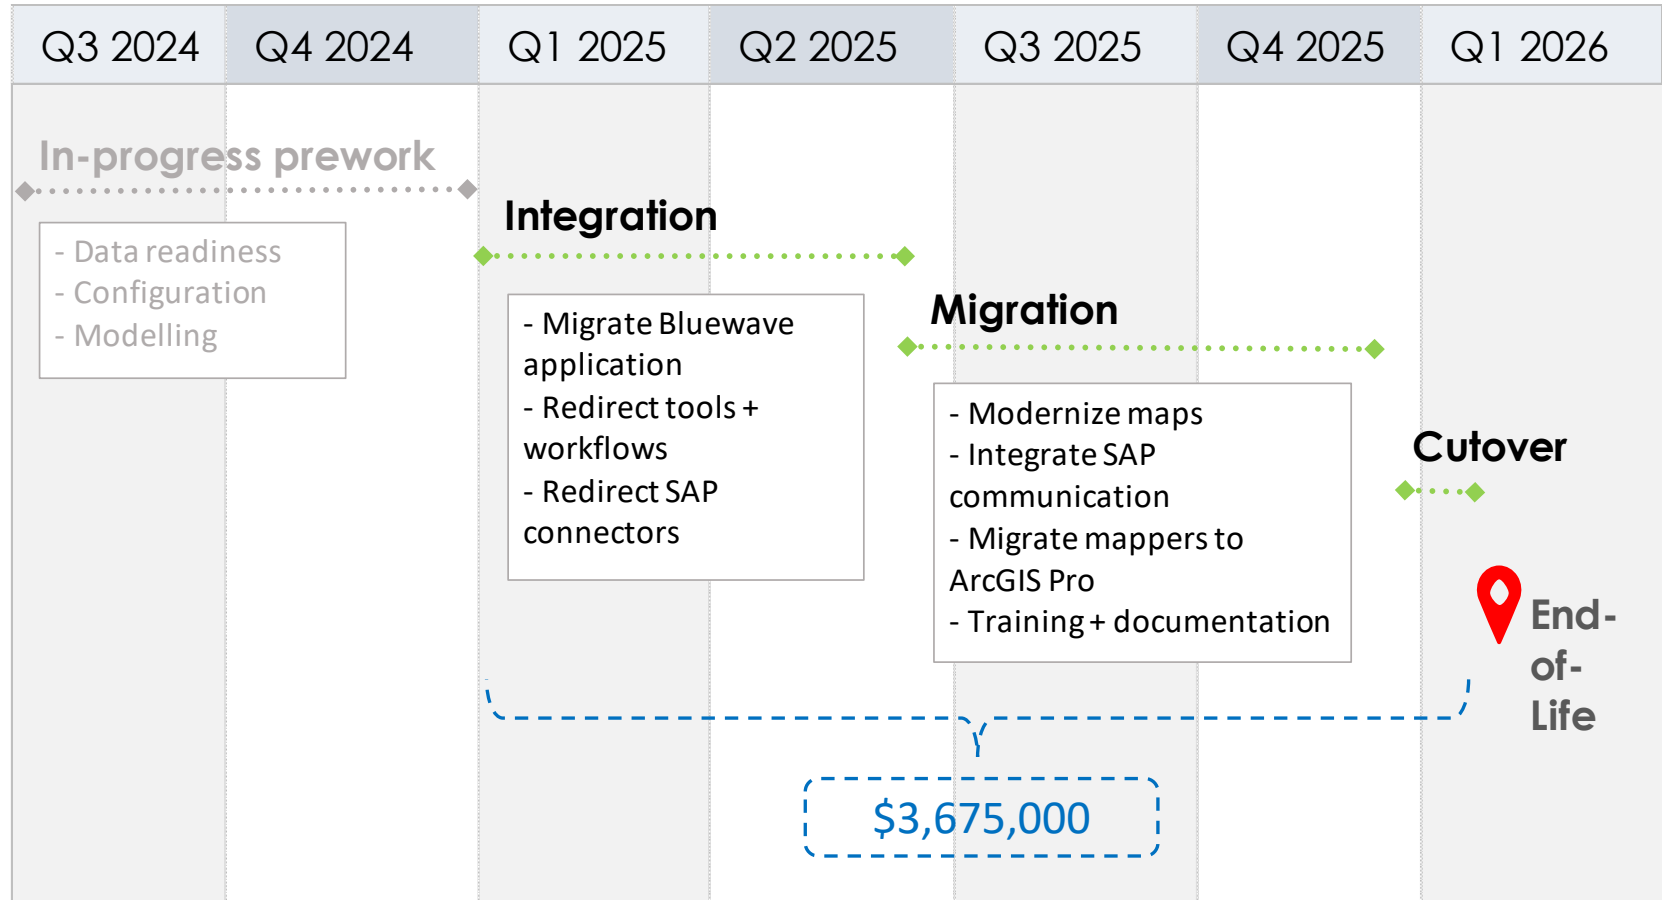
| Q3 2024 | Q4 2024 | Q1 2025 | Q2 2025 | Q3 2025 | Q4 2025 | Q1 2026 |
|---|---|---|---|---|---|---|

In-progress prework

- Data readiness
- Configuration
- Modelling

Integration

- Migrate Bluewave application
- Redirect tools + workflows
- Redirect SAP connectors

Migration

- Modernize maps
- Integrate SAP communication
- Migrate mappers to ArcGIS Pro
- Training + documentation

Cutover

End-of-Life

$3,675,000